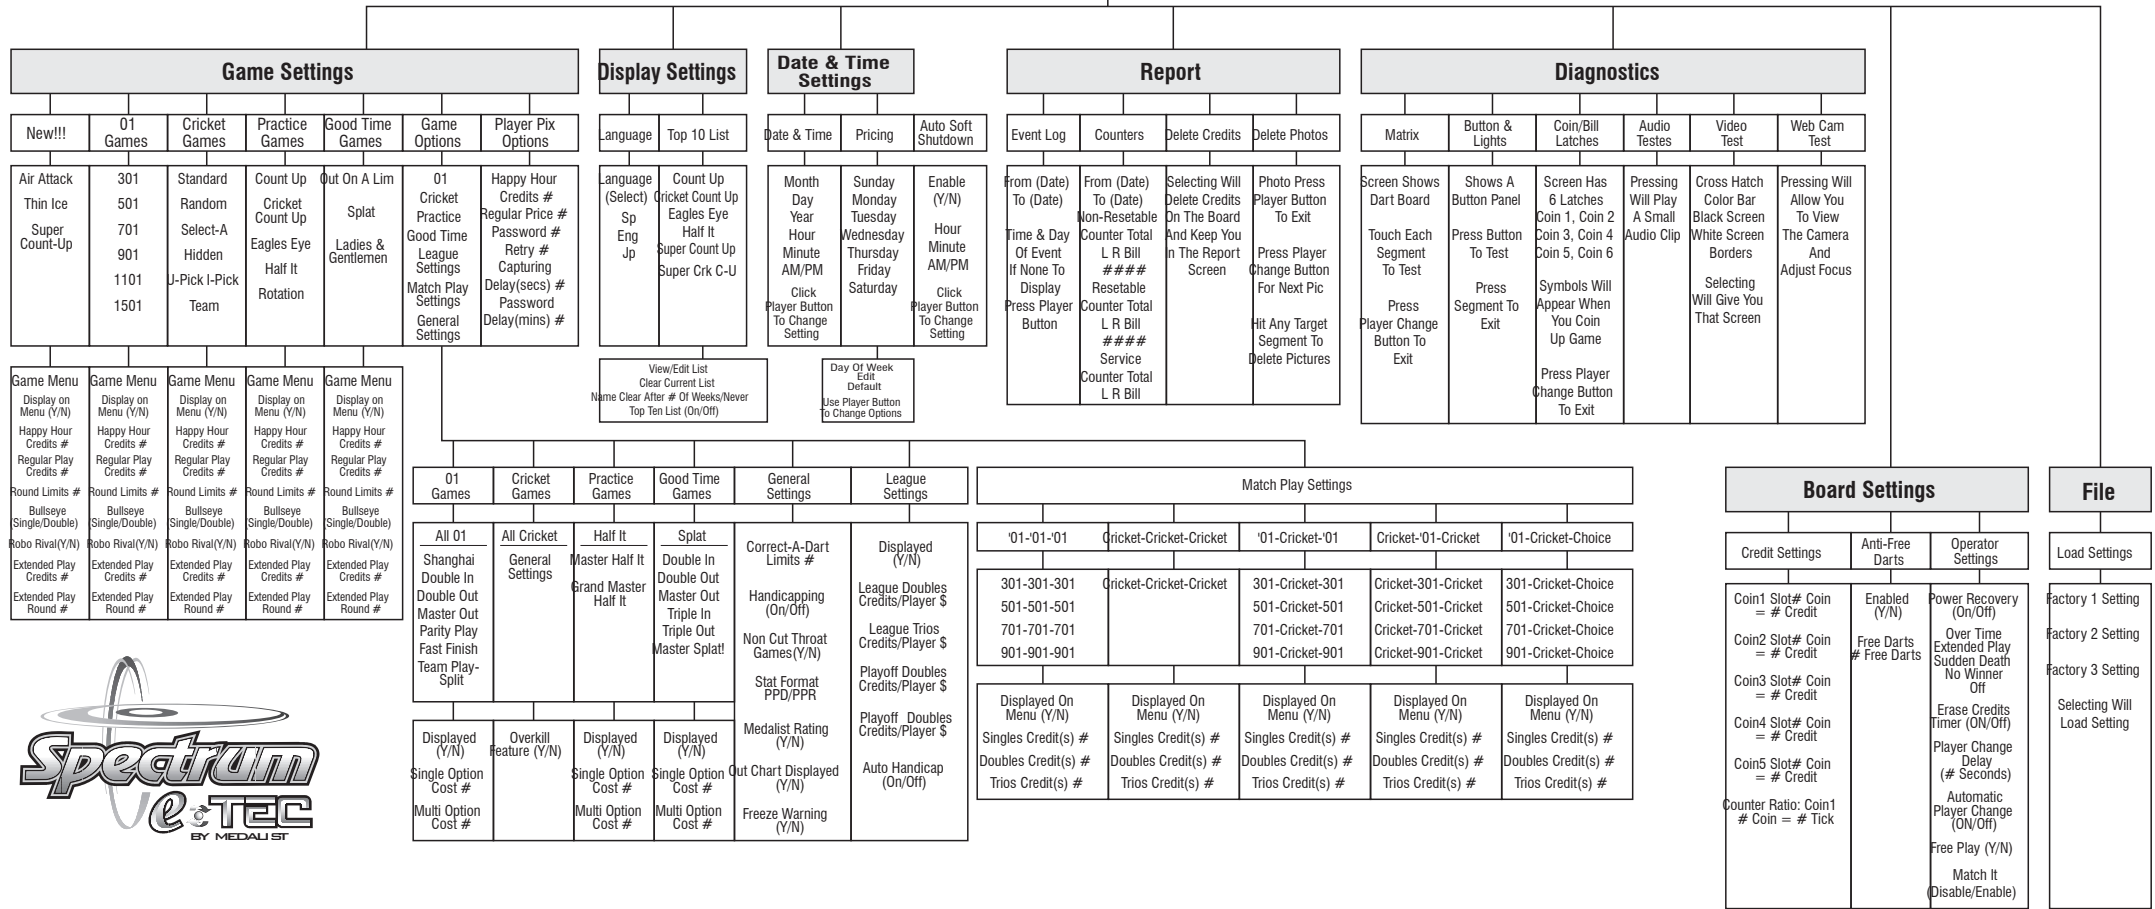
Game Settings

New!!!
Air Attack
Thin Ice
Super Count-Up

01 Games
301
501
701
901
1101
1501

Cricket Games
Standard
Random
Select-A
Hidden
U-Pick I-Pick
Team

Practice Games
Count Up
Cricket Count Up
Eagles Eye
Half It
Rotation

Good Time Games
Out On A Lim
Splat
Ladies & Gentlemen

Game Options
01
Cricket
Practice
Good Time
League Settings
Match Play Settings
General Settings

Player Pix Options
Happy Hour Credits #
Regular Price #
Password #
Retry #
Capturing Delay(secs) #
Password Delay(mins) #

Game Menu
Display on Menu (Y/N)
Happy Hour Credits #
Regular Play Credits #
Round Limits #
Bullseye (Single/Double)
Robo Rival(Y/N)
Extended Play Credits #
Extended Play Round #

Game Menu
Display on Menu (Y/N)
Happy Hour Credits #
Regular Play Credits #
Round Limits #
Bullseye (Single/Double)
Robo Rival(Y/N)
Extended Play Credits #
Extended Play Round #

Game Menu
Display on Menu (Y/N)
Happy Hour Credits #
Regular Play Credits #
Round Limits #
Bullseye (Single/Double)
Robo Rival(Y/N)
Extended Play Credits #
Extended Play Round #

Game Menu
Display on Menu (Y/N)
Happy Hour Credits #
Regular Play Credits #
Round Limits #
Bullseye (Single/Double)
Robo Rival(Y/N)
Extended Play Credits #
Extended Play Round #

Game Menu
Display on Menu (Y/N)
Happy Hour Credits #
Regular Play Credits #
Round Limits #
Bullseye (Single/Double)
Robo Rival(Y/N)
Extended Play Credits #
Extended Play Round #

Display Settings

Language
Language (Select)
Sp
Eng
Jp

Top 10 List
Count Up
Cricket Count Up
Eagles Eye
Half It
Super Count Up
Super Crk C-U

View/Edit List
Clear Current List
Name Clear After # Of Weeks/Never
Top Ten List (On/Off)

Date & Time Settings

Date & Time
Month
Day
Year
Hour
Minute
AM/PM
Click Player Button To Change Setting

Pricing
Sunday
Monday
Tuesday
Wednesday
Thursday
Friday
Saturday

Auto Soft Shutdown
Enable (Y/N)
Hour
Minute
AM/PM
Click Player Button To Change Setting

Day Of Week
Edit
Default
Use Player Button To Change Options

Report

Event Log
From (Date) To (Date)
Time & Day Of Event If None To Display Press Player Button

Counters
From (Date) To (Date)
Non-Resetable Counter Total L R Bill ####
Resetable Counter Total L R Bill ####
Service Counter Total L R Bill

Delete Credits
Selecting Will Delete Credits On The Board And Keep You In The Report Screen

Delete Photos
Photo Press Player Button To Exit
Press Player Change Button For Next Pic
Hit Any Target Segment To Delete Pictures

Diagnostics

Matrix
Screen Shows Dart Board
Touch Each Segment To Test
Press Player Change Button To Exit

Button & Lights
Shows A Button Panel
Press Button To Test
Press Segment To Exit

Coin/Bill Latches
Screen Has 6 Latches Coin 1, Coin 2 Coin 3, Coin 4 Coin 5, Coin 6
Symbols Will Appear When You Coin Up Game
Press Player Change Button To Exit

Audio Testes
Pressing Will Play A Small Audio Clip

Video Test
Cross Hatch Color Bar Black Screen White Screen Borders
Selecting Will Give You That Screen

Web Cam Test
Pressing Will Allow You To View The Camera And Adjust Focus

01 Games
All 01
Shanghai
Double In
Double Out
Master Out
Parity Play
Fast Finish
Team Play-Split

Displayed (Y/N)
Single Option Cost #
Multi Option Cost #

Cricket Games
All Cricket
General Settings

Overkill Feature (Y/N)

Practice Games
Half It
Master Half It
Grand Master Half It

Displayed (Y/N)
Single Option Cost #
Multi Option Cost #

Good Time Games
Splat
Double In
Double Out
Master Out
Triple In
Triple Out
Master Splat!

Displayed (Y/N)
Single Option Cost #
Multi Option Cost #

General Settings
Correct-A-Dart Limits #
Handicapping (On/Off)
Non Cut Throat Games(Y/N)
Stat Format PPD/PPR
Medalist Rating (Y/N)
Out Chart Displayed (Y/N)
Freeze Warning (Y/N)

League Settings
Displayed (Y/N)
League Doubles Credits/Player $
League Trios Credits/Player $
Playoff Doubles Credits/Player $
Playoff Doubles Credits/Player $
Auto Handicap (On/Off)

Match Play Settings

| '01-'01-'01 | Cricket-Cricket-Cricket | '01-Cricket-'01 | Cricket-'01-Cricket | '01-Cricket-Choice |
|---|---|---|---|---|
| 301-301-301 501-501-501 701-701-701 901-901-901 | Cricket-Cricket-Cricket | 301-Cricket-301 501-Cricket-501 701-Cricket-701 901-Cricket-901 | Cricket-301-Cricket Cricket-501-Cricket Cricket-701-Cricket Cricket-901-Cricket | 301-Cricket-Choice 501-Cricket-Choice 701-Cricket-Choice 901-Cricket-Choice |
| Displayed On Menu (Y/N) Singles Credit(s) # Doubles Credit(s) # Trios Credit(s) # | Displayed On Menu (Y/N) Singles Credit(s) # Doubles Credit(s) # Trios Credit(s) # | Displayed On Menu (Y/N) Singles Credit(s) # Doubles Credit(s) # Trios Credit(s) # | Displayed On Menu (Y/N) Singles Credit(s) # Doubles Credit(s) # Trios Credit(s) # | Displayed On Menu (Y/N) Singles Credit(s) # Doubles Credit(s) # Trios Credit(s) # |

Board Settings

Credit Settings
Coin1 Slot# Coin = # Credit
Coin2 Slot# Coin = # Credit
Coin3 Slot# Coin = # Credit
Coin4 Slot# Coin = # Credit
Coin5 Slot# Coin = # Credit
Counter Ratio: Coin1 # Coin = # Tick

Anti-Free Darts
Enabled (Y/N)
Free Darts # Free Darts

Operator Settings
Power Recovery (On/Off)
Over Time Extended Play Sudden Death No Winner Off
Erase Credits Timer (ON/Off)
Player Change Delay (# Seconds)
Automatic Player Change (ON/Off)
Free Play (Y/N)
Match It (Disable/Enable)

File

Load Settings
Factory 1 Setting
Factory 2 Setting
Factory 3 Setting
Selecting Will Load Setting

Spectrum e-TEC BY MEDALIST